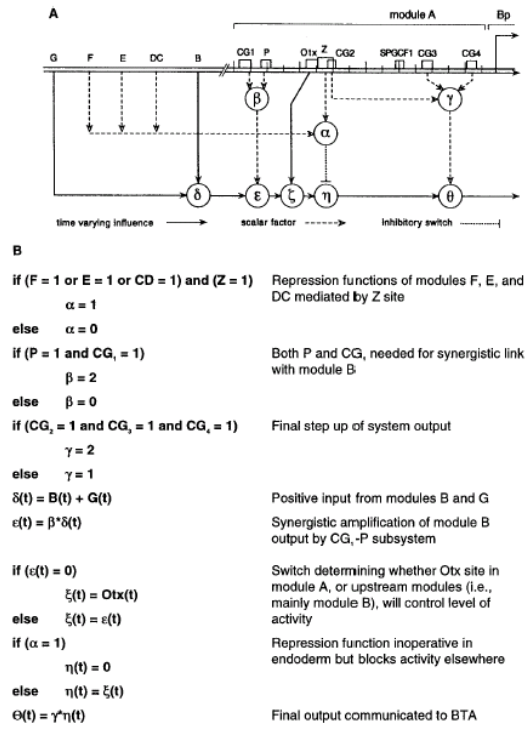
A

module A

Bp

G F E DC B CG1 P Otx Z CG2 SPGCF1 CG3 CG4

$\beta$ $\gamma$ $\alpha$ $\delta$ $\varepsilon$ $\zeta$ $\eta$ $\theta$

time varying influence

scalar factor

inhibitory switch

B

if (F = 1 or E = 1 or CD = 1) and (Z = 1)
$\alpha = 1$
else $\alpha = 0$

Repression functions of modules F, E, and DC mediated by Z site

if (P = 1 and $CG_1$ = 1)
$\beta = 2$
else $\beta = 0$

Both P and $CG_1$ needed for synergistic link with module B

if ($CG_2$ = 1 and $CG_3$ = 1 and $CG_4$ = 1)
$\gamma = 2$
else $\gamma = 1$

Final step up of system output

$\delta(t) = B(t) + G(t)$

Positive input from modules B and G

$\varepsilon(t) = \beta^*\delta(t)$

Synergistic amplification of module B output by $CG_1$-P subsystem

if ($\varepsilon(t) = 0$)
$\xi(t) = Otx(t)$
else $\xi(t) = \varepsilon(t)$

Switch determining whether Otx site in module A, or upstream modules (i.e., mainly module B), will control level of activity

if ($\alpha = 1$)
$\eta(t) = 0$
else $\eta(t) = \xi(t)$

Repression function inoperative in endoderm but blocks activity elsewhere

$\Theta(t) = \gamma^*\eta(t)$

Final output communicated to BTA